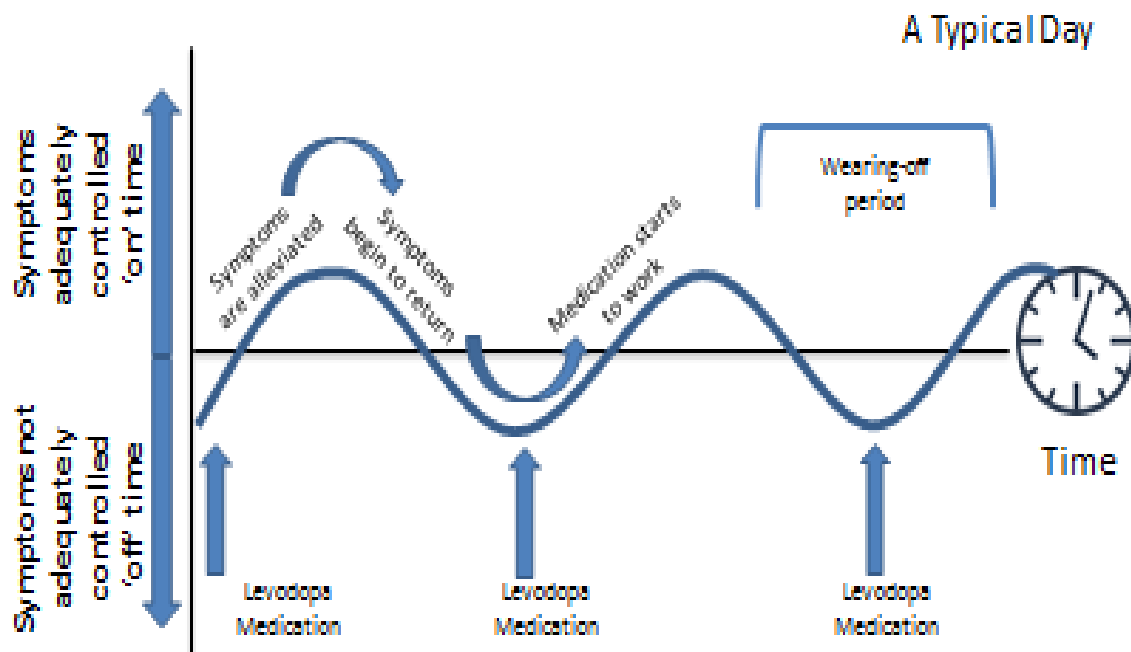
A Typical Day

Symptoms adequately controlled 'on' time

Symptoms not adequately controlled 'off' time

Symptoms are alleviated

Symptoms begin to return

Medication starts to work

Wearing-off period

Time

Levodopa Medication

Levodopa Medication

Levodopa Medication